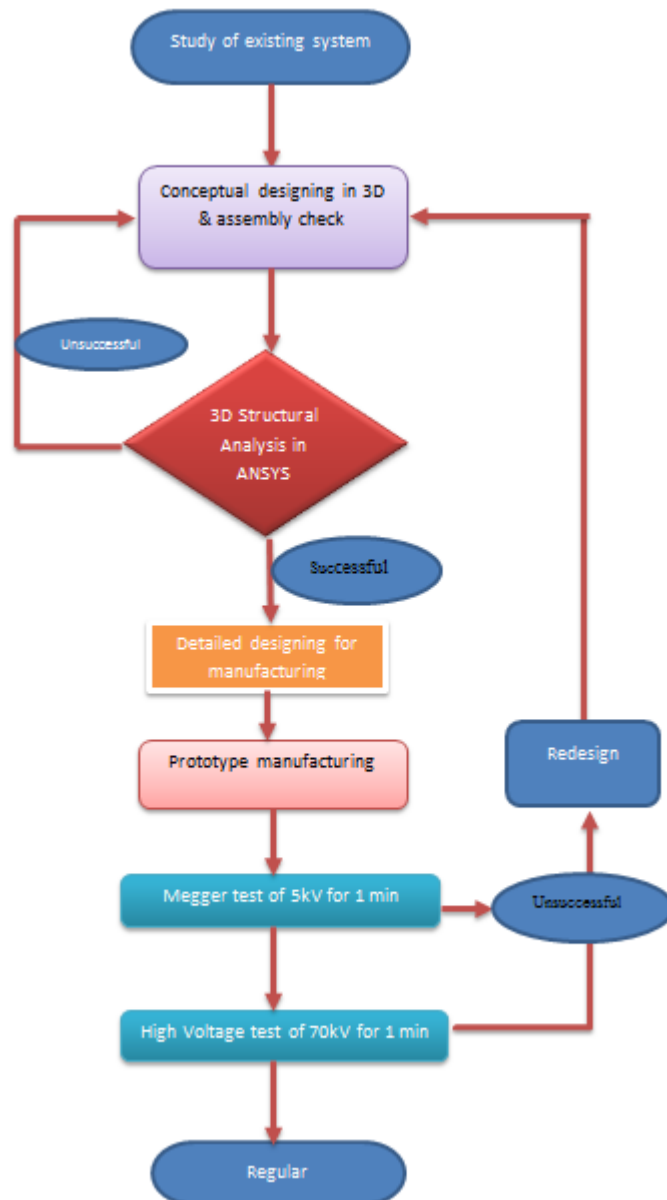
Study of existing system

Conceptual designing in 3D & assembly check

Unsuccessful

3D Structural Analysis in ANSYS

Successful

Detailed designing for manufacturing

Prototype manufacturing

Redesign

Megger test of 5kV for 1 min

Unsuccessful

High Voltage test of 70kV for 1 min

Regular